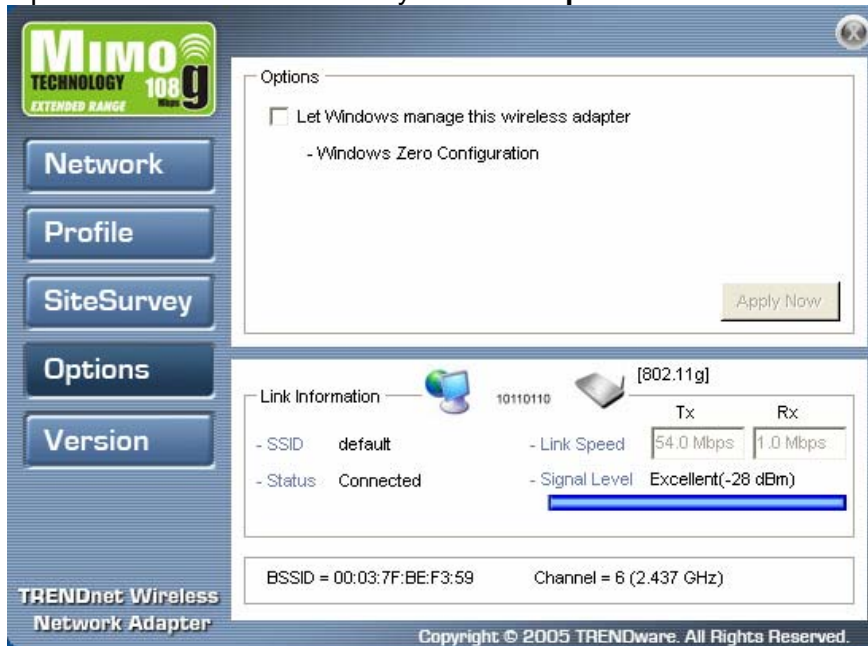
MIMO TECHNOLOGY 108 Mbps g EXTENDED RANGE

Network

Profile

SiteSurvey

Options

Version

Options

Let Windows manage this wireless adapter

- Windows Zero Configuration

Apply Now

Link Information

10110110

[802.11g]

Tx

Rx

- SSID default

- Link Speed 54.0 Mbps 1.0 Mbps

- Status Connected

- Signal Level Excellent(-28 dBm)

BSSID = 00:03:7F:BE:F3:59

Channel = 6 (2.437 GHz)

TRENDnet Wireless Network Adapter

Copyright © 2005 TRENDware. All Rights Reserved.